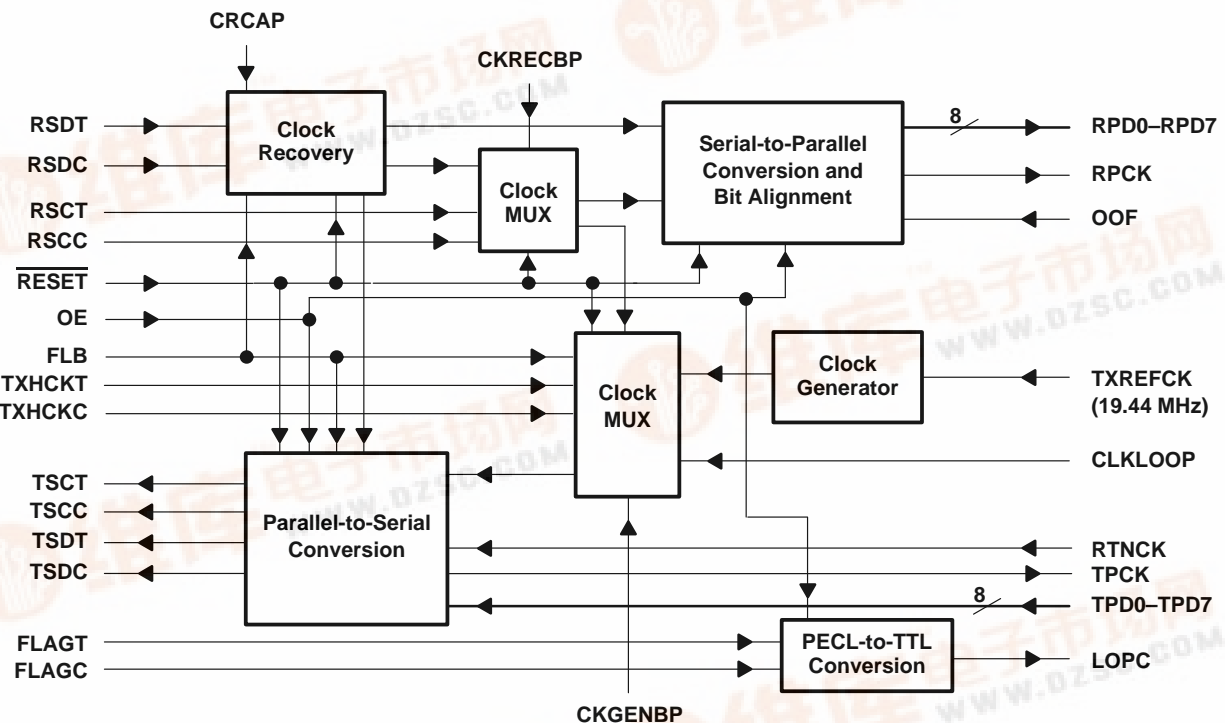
CRCAP

CKRECBP

RSDT

RSDC

RSCT

RSCC

$\overline{RESET}$

OE

FLB

TXHCKT

TXHCKC

Clock Recovery

Clock MUX

Serial-to-Parallel Conversion and Bit Alignment

8

RPD0–RPD7

RPCK

OOF

Clock MUX

Clock Generator

TXREFCK (19.44 MHz)

CLKLOOP

TSCT

TSCC

TSDT

TSDC

Parallel-to-Serial Conversion

RTNCK

TPCK

8

TPD0–TPD7

FLAGT

FLAGC

PECL-to-TTL Conversion

LOPC

CKGENBP

WWW.DZSC.COM

WWW.DZSC.COM

WWW.DZSC.COM

WWW.DZSC.COM